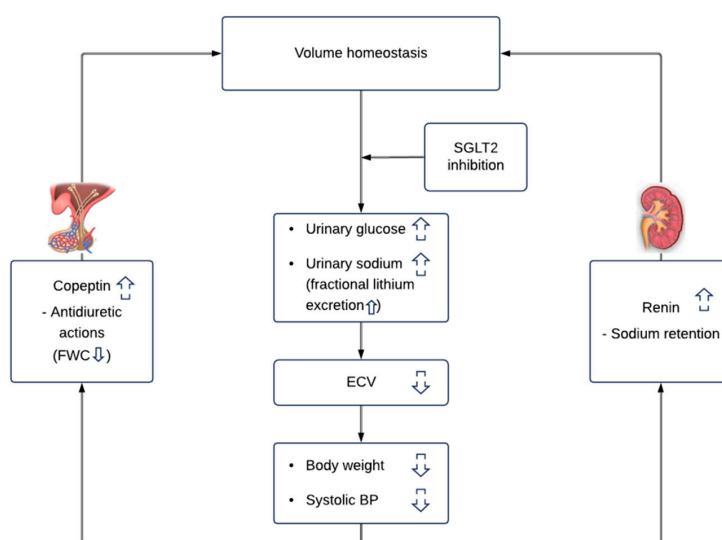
Volume homeostasis

SGLT2 inhibition

- Urinary glucose ⇧
- Urinary sodium ⇧ (fractional lithium excretion ⇧)

ECV ⇩

- Body weight ⇩
- Systolic BP ⇩

Copeptin ⇧
- Antidiuretic actions
(FWC ⇩)

Renin ⇧
- Sodium retention